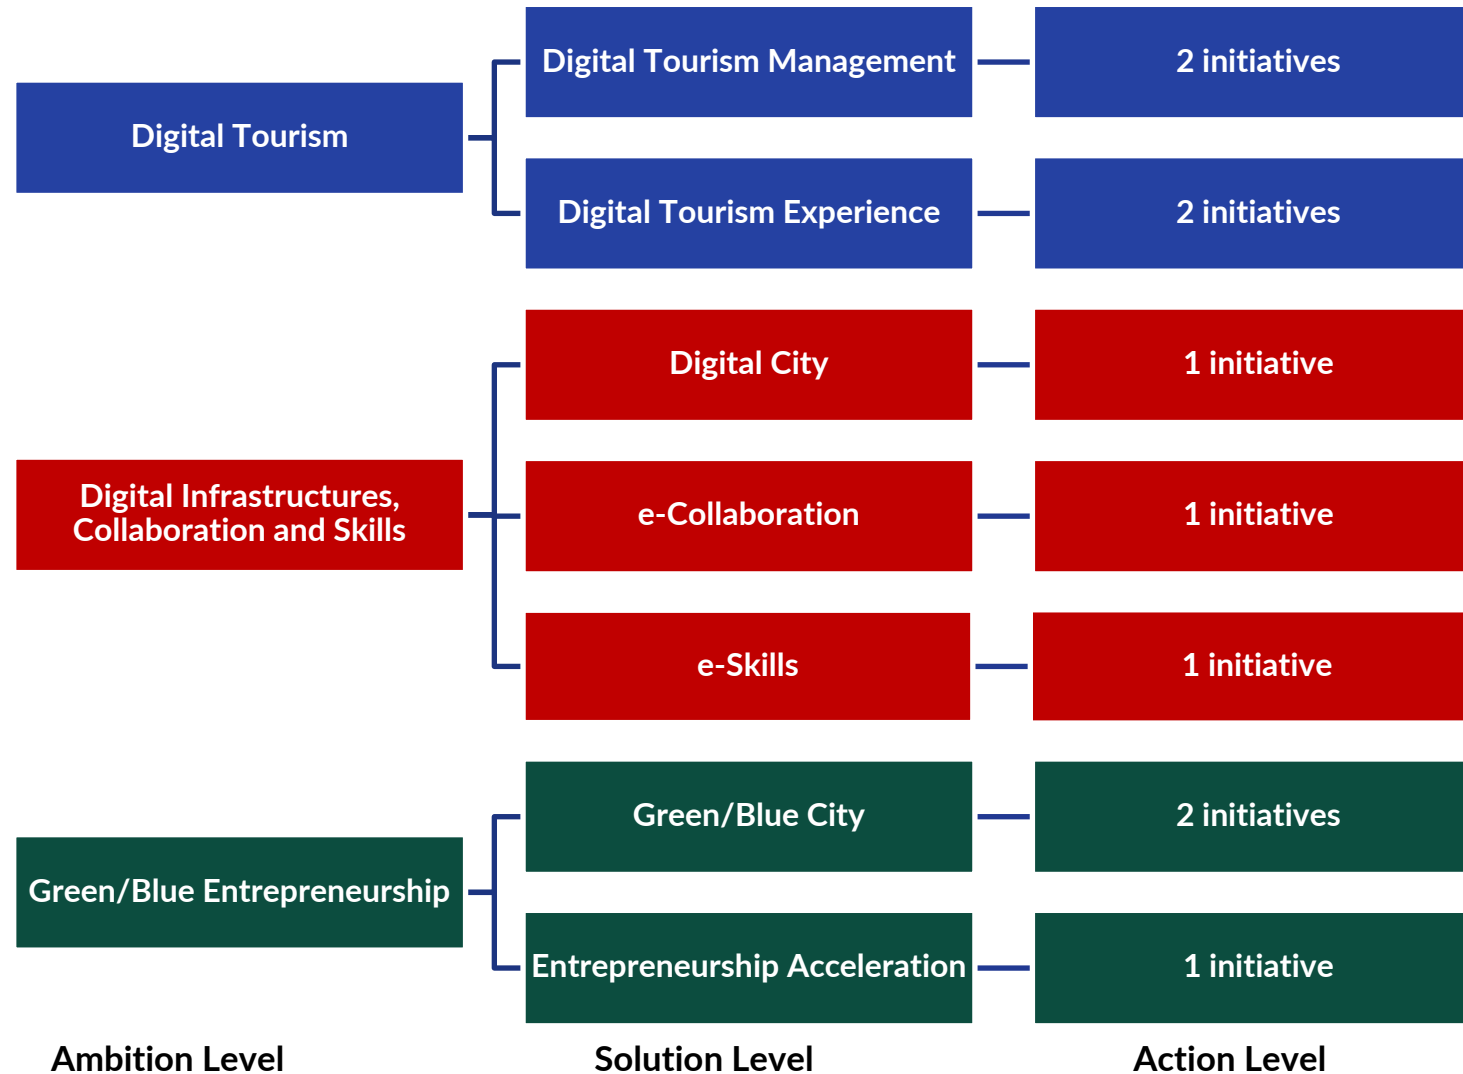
Digital Tourism

Digital Tourism Management

2 initiatives

Digital Tourism Experience

2 initiatives

Digital Infrastructures, Collaboration and Skills

Digital City

1 initiative

e-Collaboration

1 initiative

e-Skills

1 initiative

Green/Blue Entrepreneurship

Green/Blue City

2 initiatives

Entrepreneurship Acceleration

1 initiative

Ambition Level

Solution Level

Action Level